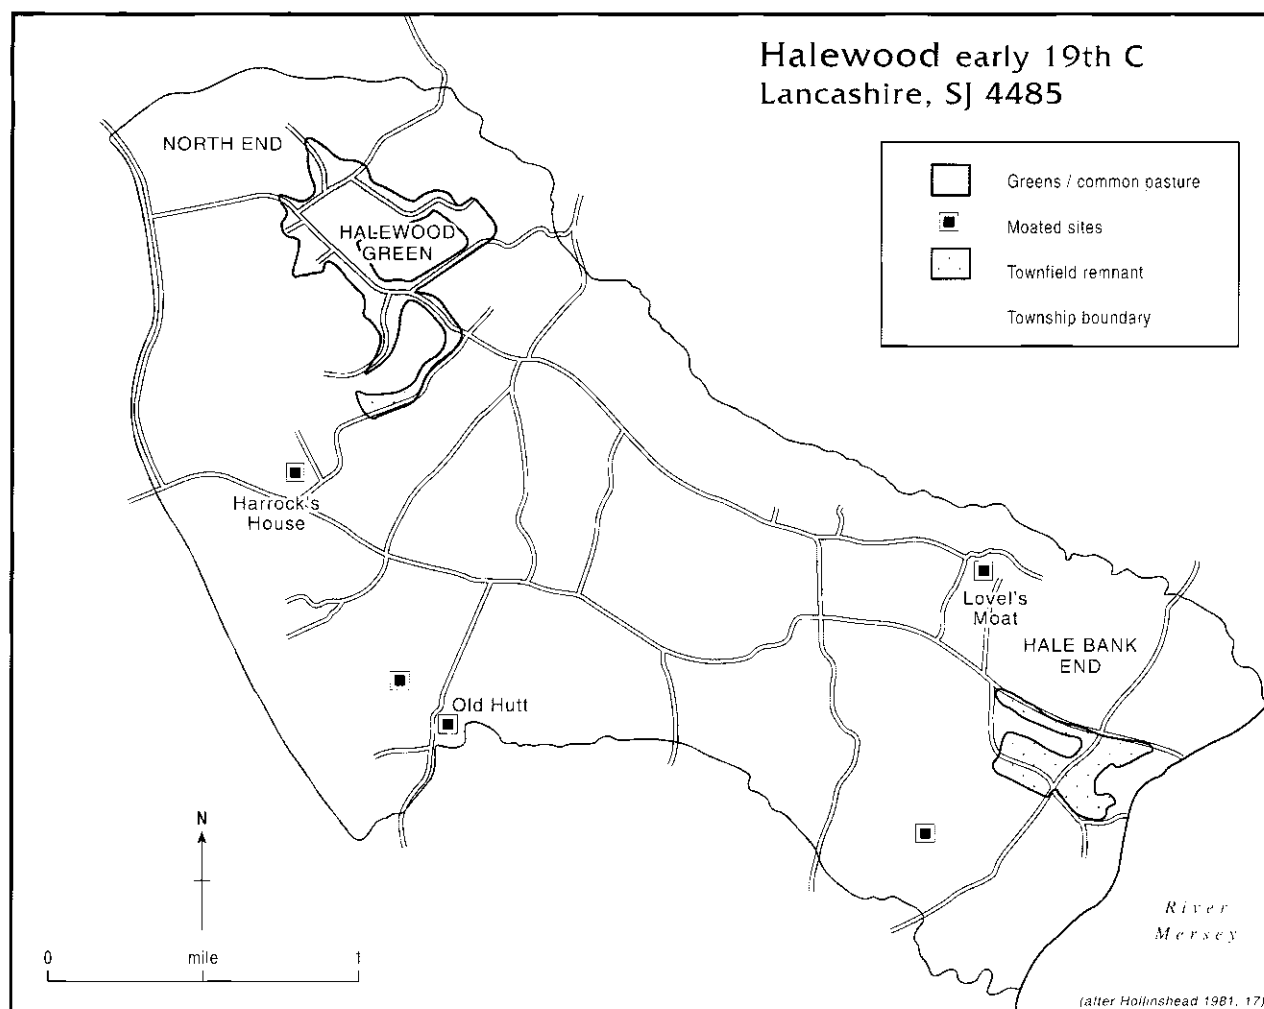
Halewood early 19th C
Lancashire, SJ 4485

Greens / common pasture
Moated sites
Townfield remnant
Township boundary

NORTH END
HALEWOOD GREEN
Harrock's House
Old Hutt
Lovel's Moat
HALE BANK END
River Mersey

N

0 mile 1

(after Hollinshead 1981, 17)